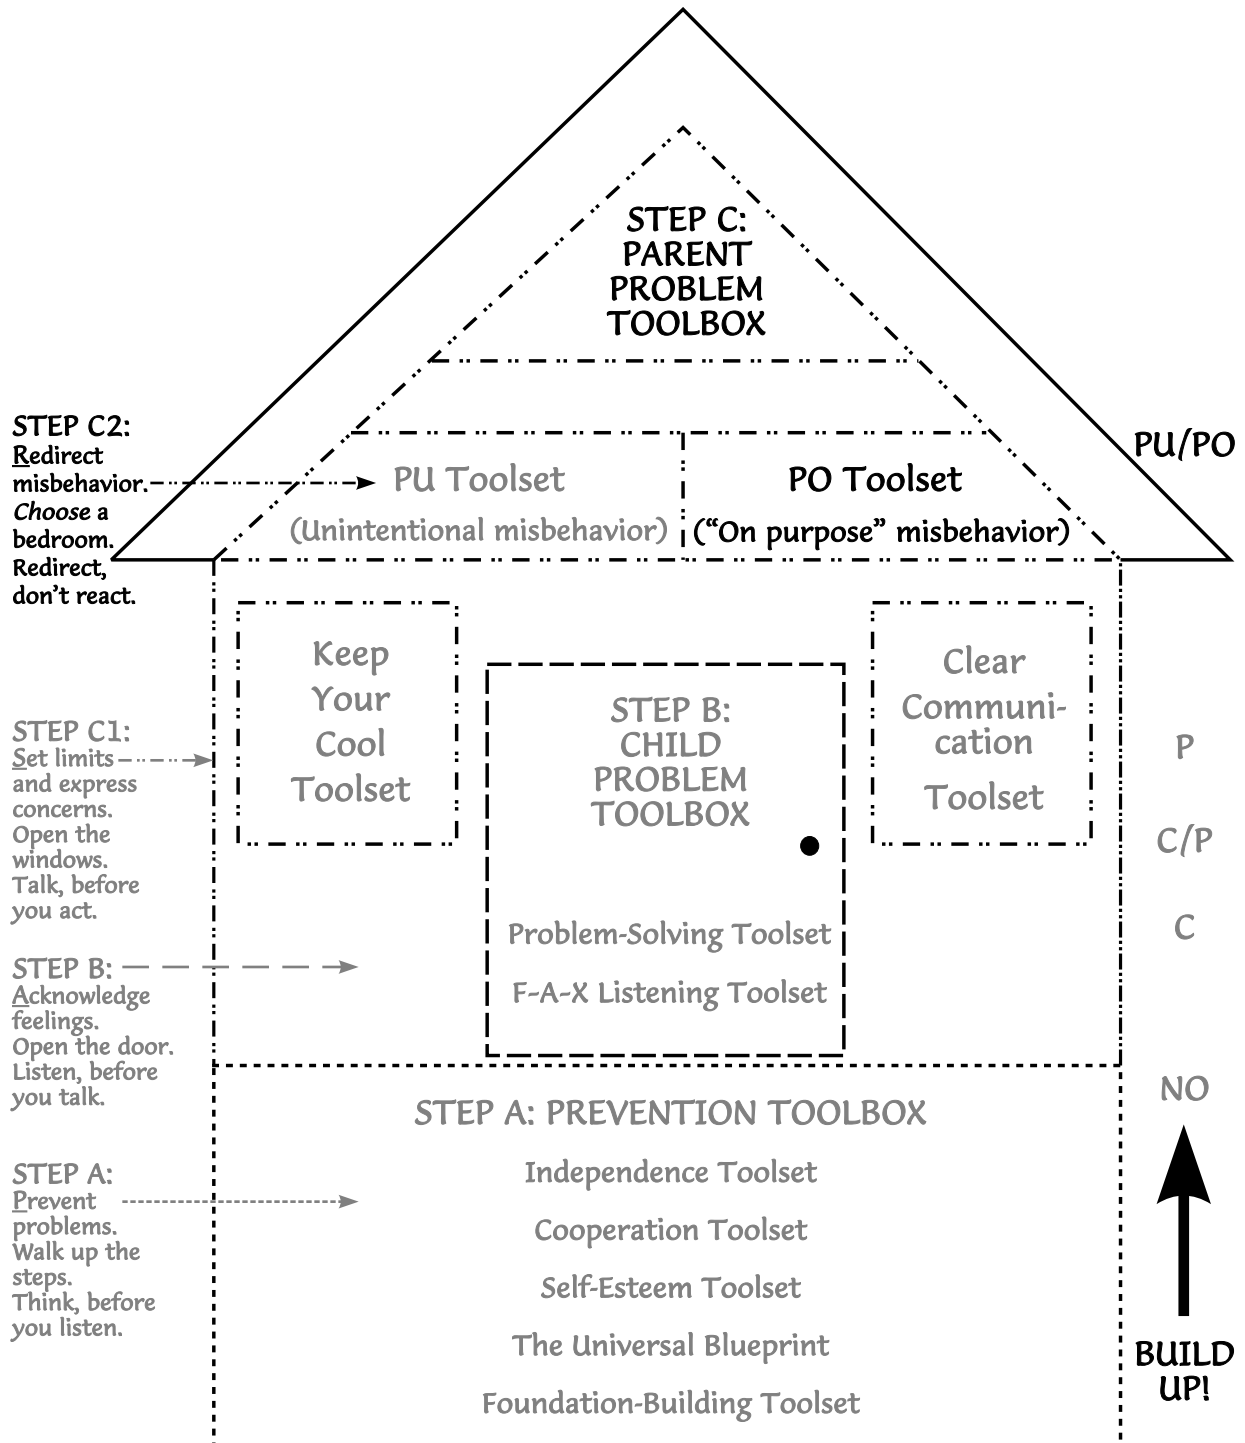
STEP C:
PARENT
PROBLEM
TOOLBOX

STEP C2:
Redirect misbehavior. *Choose* a bedroom. Redirect, don't react.

PU/PO

PU Toolset
(Unintentional misbehavior)

PO Toolset
("On purpose" misbehavior)

Keep Your Cool Toolset

STEP B:
CHILD
PROBLEM
TOOLBOX

Clear Communication Toolset

STEP C1:
Set limits and express concerns. Open the windows. Talk, before you act.

P

C/P

C

Problem-Solving Toolset

F-A-X Listening Toolset

STEP B:
Acknowledge feelings. Open the door. Listen, before you talk.

NO

STEP A: PREVENTION TOOLBOX

Independence Toolset

Cooperation Toolset

Self-Esteem Toolset

The Universal Blueprint

Foundation-Building Toolset

STEP A:
Prevent problems. Walk up the steps. Think, before you listen.

BUILD UP!